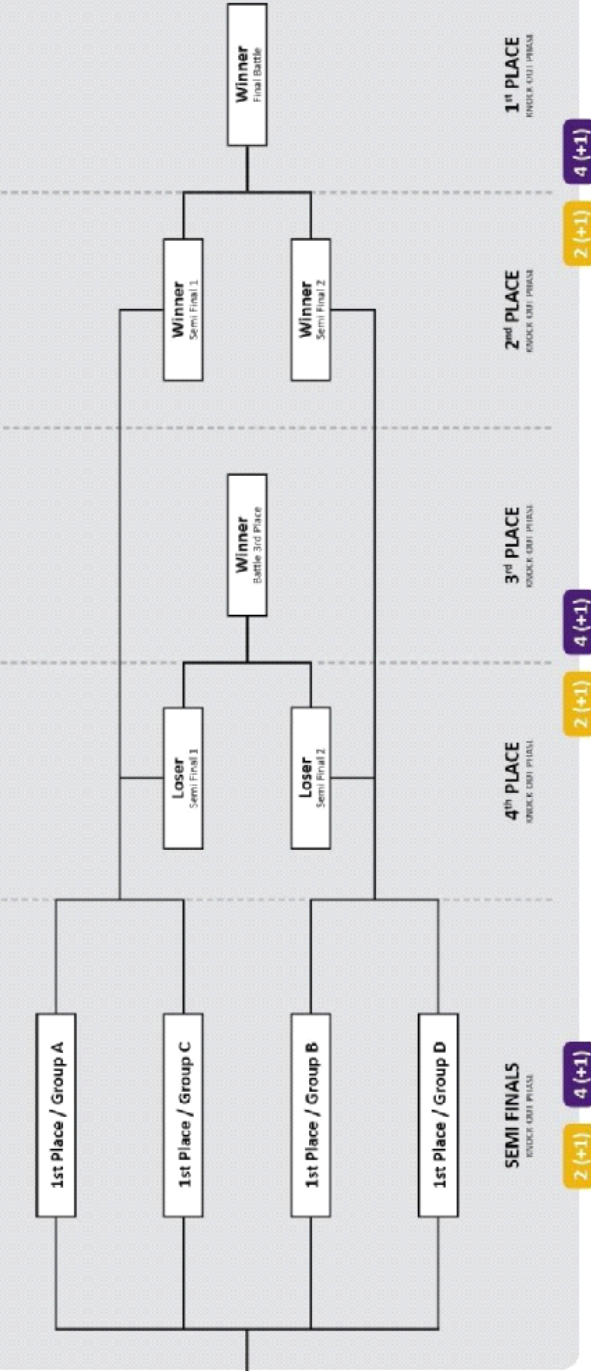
SEMI FINALS
KNOCK OUT PHASE
2 (+1)
4 (+1)

1st Place / Group A
1st Place / Group C
1st Place / Group B
1st Place / Group D

4th PLACE
KNOCK OUT PHASE
2 (+1)
4 (+1)

Loser
Semi Final 1
Loser
Semi Final 2

3rd PLACE
KNOCK OUT PHASE

Winner
Battle 3rd Place

2nd PLACE
KNOCK OUT PHASE
2 (+1)
4 (+1)

Winner
Semi Final 1
Winner
Semi Final 2

1st PLACE
KNOCK OUT PHASE

Winner
Final Battle